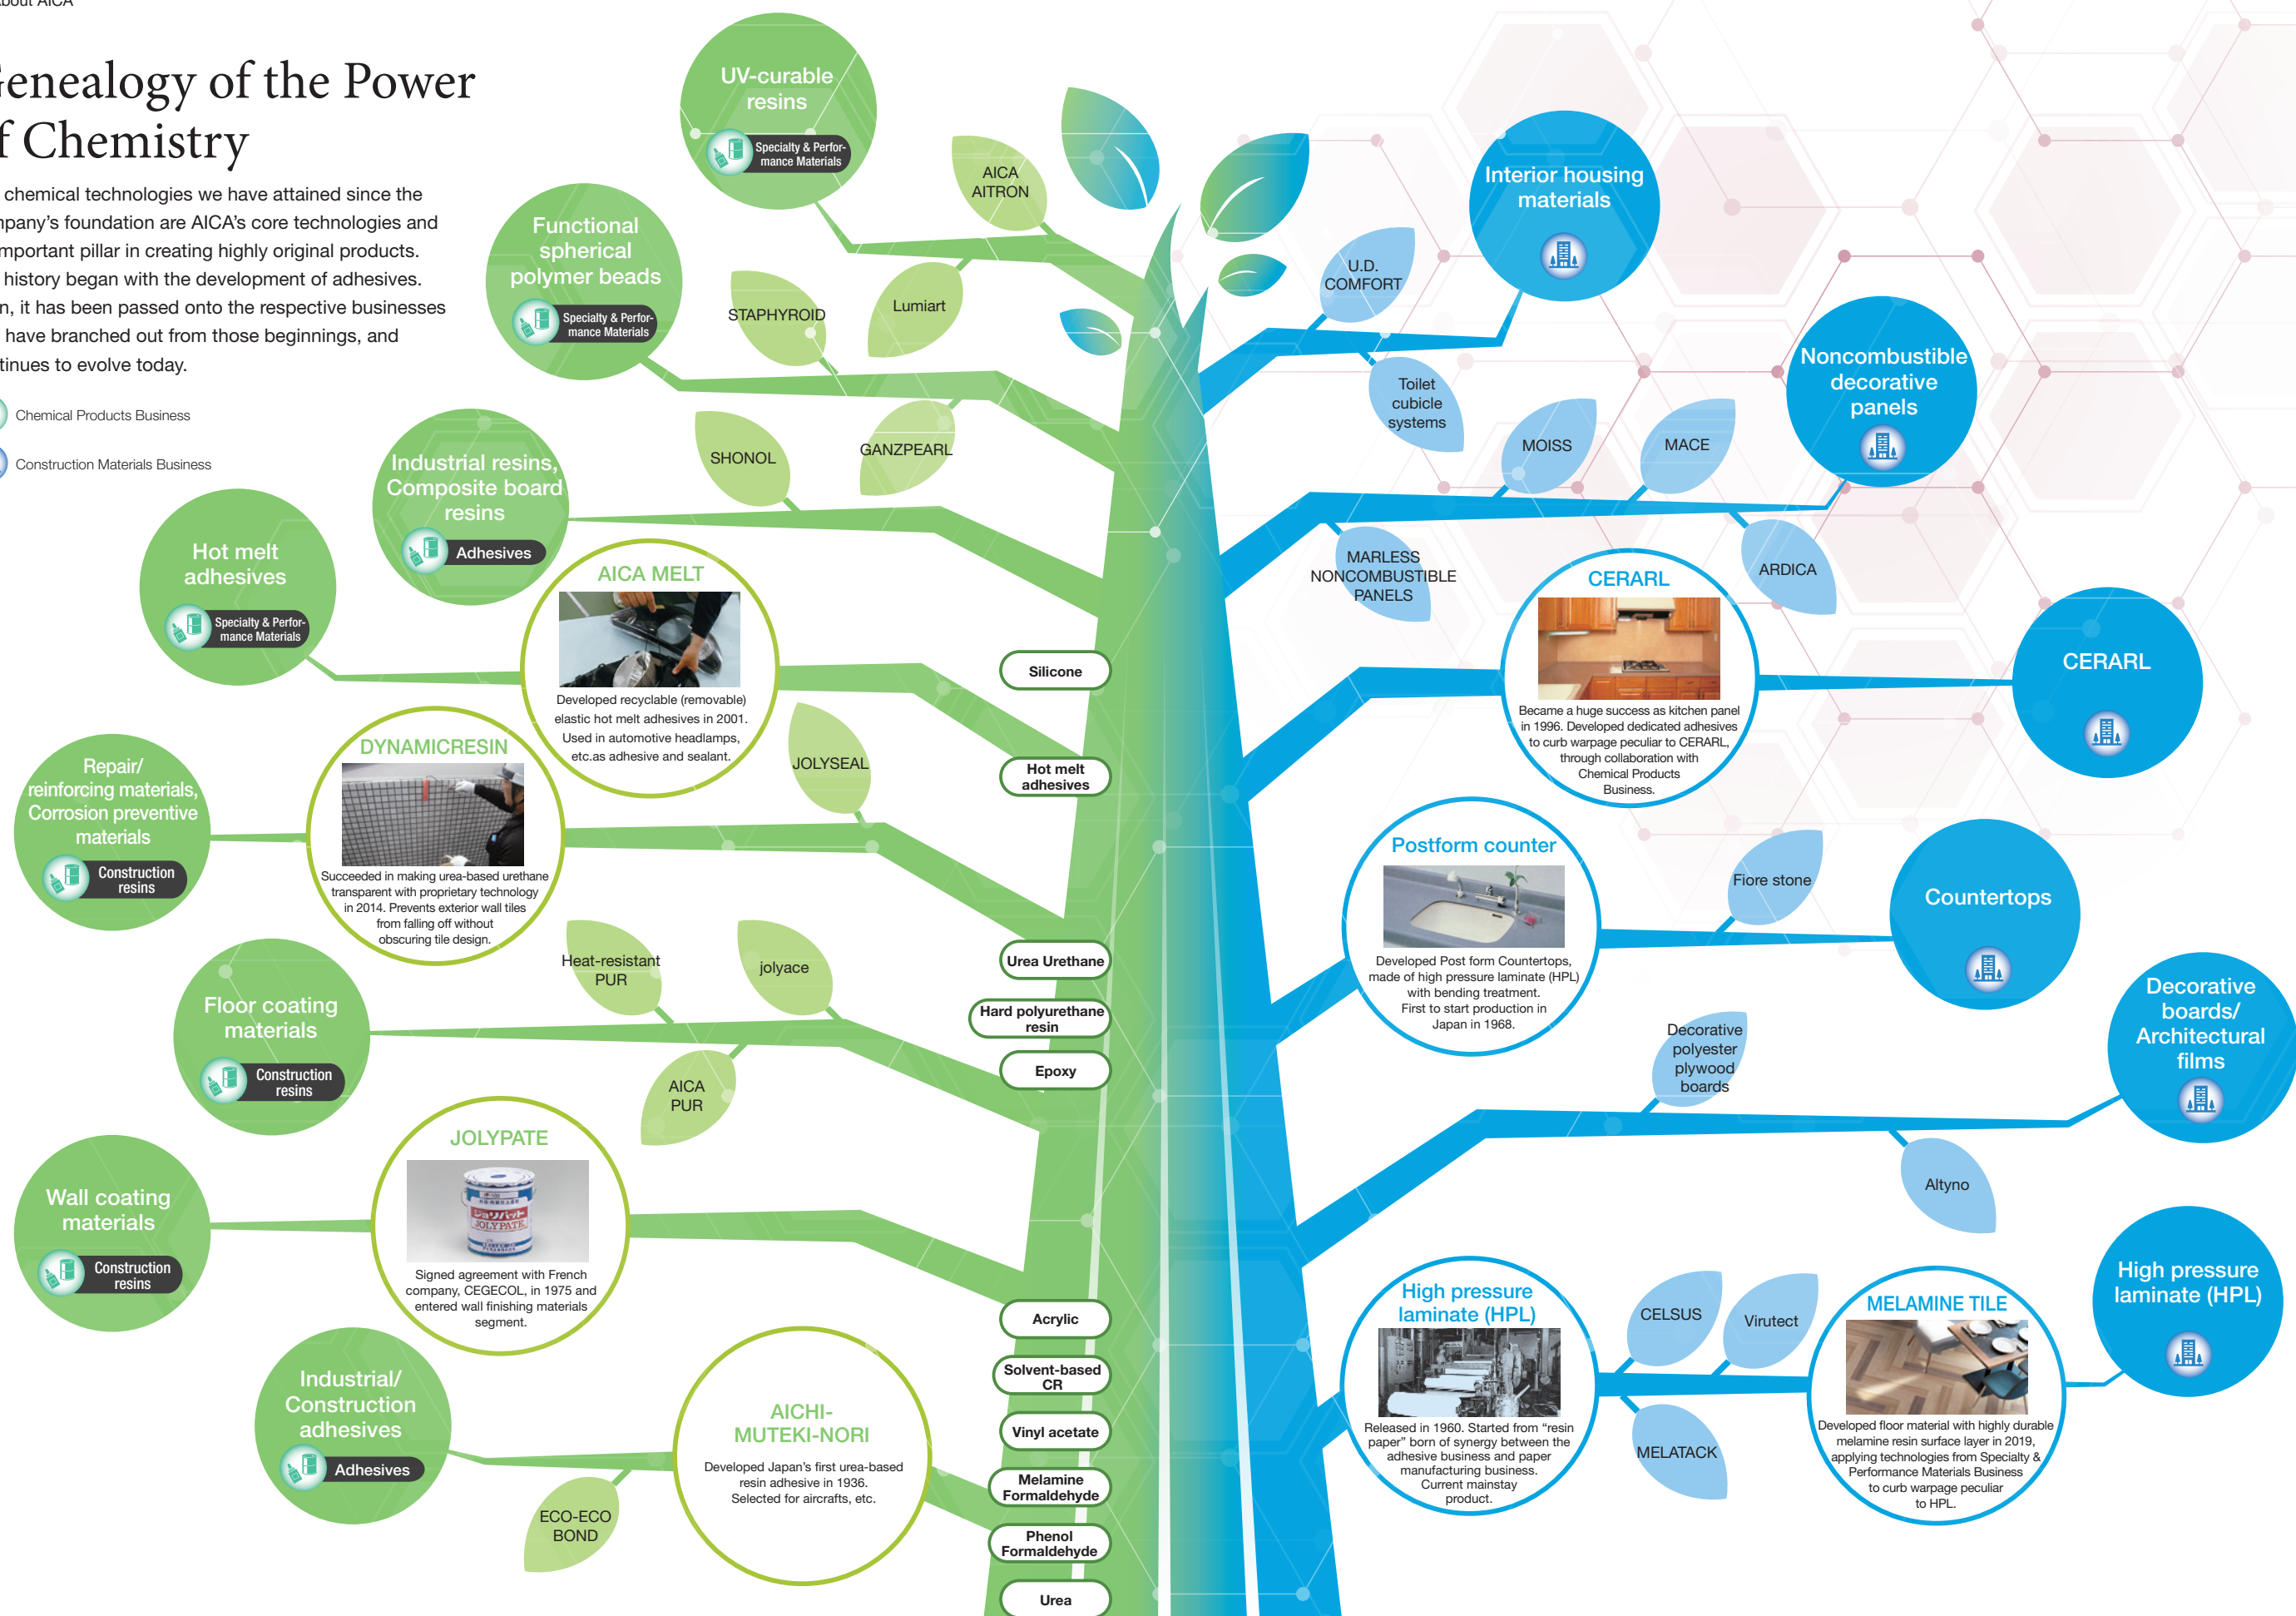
bout AICA

enealogy of the Power f Chemistry

chemical technologies we have attained since the npany's foundation are AICA's core technologies and mportant pillar in creating highly original products. history began with the development of adhesives. n, it has been passed onto the respective businesses have branched out from those beginnings, and tinues to evolve today.

Chemical Products Business

Construction Materials Business

UV-curable resins
Specialty & Performance Materials

Functional spherical polymer beads
Specialty & Performance Materials

Industrial resins, Composite board resins
Adhesives

Hot melt adhesives
Specialty & Performance Materials

Repair/ reinforcing materials, Corrosion preventive materials
Construction resins

Floor coating materials
Construction resins

Wall coating materials
Construction resins

Industrial/ Construction adhesives
Adhesives

AICA AITRON

STAPHYROID

Lumiart

SHONOL

GANZPEARL

AICA MELT
Developed recyclable (removable) elastic hot melt adhesives in 2001. Used in automotive headlamps, etc.as adhesive and sealant.

JOLYSEAL

DYNAMICRESIN
Succeeded in making urea-based urethane transparent with proprietary technology in 2014. Prevents exterior wall tiles from falling off without obscuring tile design.

Heat-resistant PUR

jolyace

AICA PUR

JOLYPATE
Signed agreement with French company, CEGECOL, in 1975 and entered wall finishing materials segment.

AICHI-MUTEKI-NORI
Developed Japan's first urea-based resin adhesive in 1936. Selected for aircrafts, etc.

ECO-ECO BOND

Silicone

Hot melt adhesives

Urea Urethane

Hard polyurethane resin

Epoxy

Acrylic

Solvent-based CR

Vinyl acetate

Melamine Formaldehyde

Phenol Formaldehyde

Urea

Interior housing materials

U.D. COMFORT

Toilet cubicle systems

MOISS

MACE

Noncombustible decorative panels

MARLESS NONCOMBUSTIBLE PANELS

ARDICA

CERARL
Became a huge success as kitchen panel in 1996. Developed dedicated adhesives to curb warpage peculiar to CERARL, through collaboration with Chemical Products Business.

CERARL

Postform counter
Developed Post form Countertops, made of high pressure laminate (HPL) with bending treatment. First to start production in Japan in 1968.

Fiore stone

Countertops

Decorative polyester plywood boards

Decorative boards/ Architectural films

Altyno

High pressure laminate (HPL)
Released in 1960. Started from "resin paper" born of synergy between the adhesive business and paper manufacturing business. Current mainstay product.

CELSUS

Virutect

MELATACK

MELAMINE TILE
Developed floor material with highly durable melamine resin surface layer in 2019, applying technologies from Specialty & Performance Materials Business to curb warpage peculiar to HPL.

High pressure laminate (HPL)